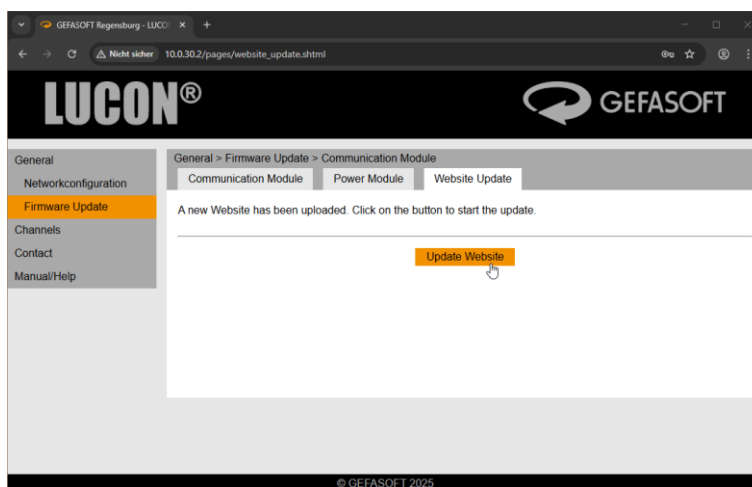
GEFASOFT Regensburg - LUCON ×
+
Nicht sicher 10.0.30.2/pages/website_update.shtml

LUCON®
GEFASOFT

General
Networkconfiguration
Firmware Update
Channels
Contact
Manual/Help

General > Firmware Update > Communication Module
Communication Module
Power Module
Website Update

A new Website has been uploaded. Click on the button to start the update.

Update Website

© GEFASOFT 2025